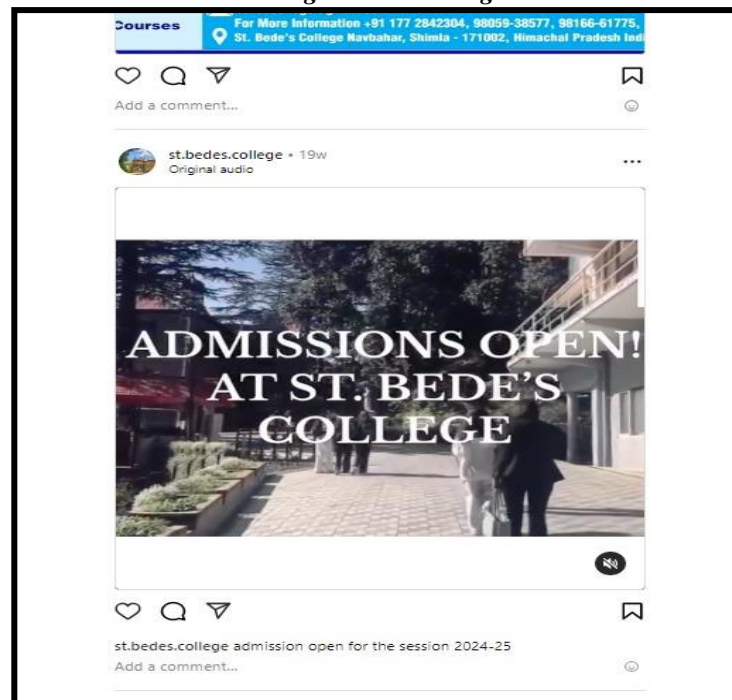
Courses

For More Information +91 177 2842304, 98059-38577, 98166-61775,
St. Bede's College Navbahar, Shimla - 171002, Himachal Pradesh Indi

Add a comment...

st.bedes.college • 19w
Original audio

ADMISSIONS OPEN!
AT ST. BEDE'S
COLLEGE

st.bedes.college admission open for the session 2024-25
Add a comment...